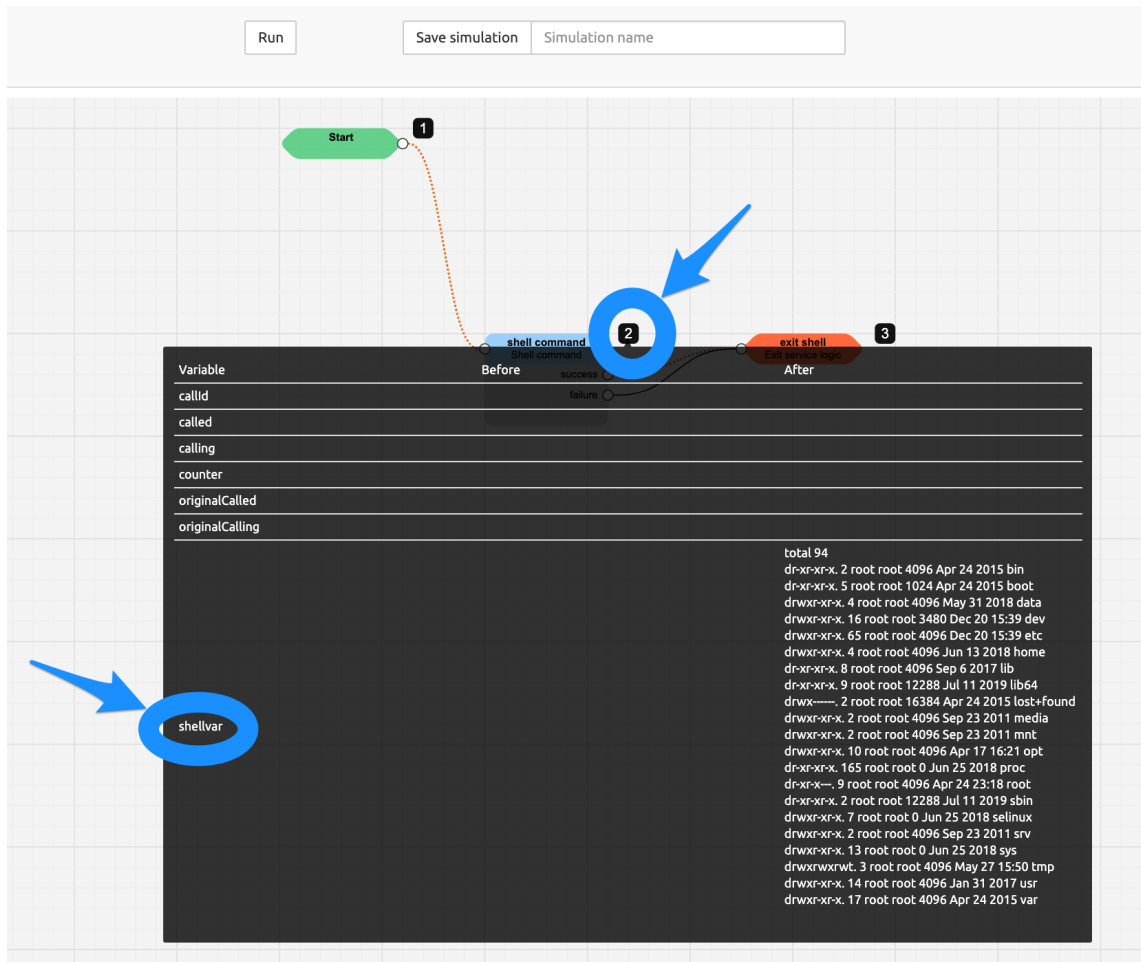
Run

Save simulation

Simulation name

Start

1

shell command
Shell command

2

success

failure

exit shell
Exit service logic

3

| Variable | Before | After |
|---|---|---|
| callId | | |
| called | | |
| calling | | |
| counter | | |
| originalCalled | | |
| originalCalling | | |
| shellvar | | total 94<br>dr-xr-xr-x. 2 root root 4096 Apr 24 2015 bin<br>dr-xr-xr-x. 5 root root 1024 Apr 24 2015 boot<br>drwxr-xr-x. 4 root root 4096 May 31 2018 data<br>drwxr-xr-x. 16 root root 3480 Dec 20 15:39 dev<br>drwxr-xr-x. 65 root root 4096 Dec 20 15:39 etc<br>drwxr-xr-x. 4 root root 4096 Jun 13 2018 home<br>dr-xr-xr-x. 8 root root 4096 Sep 6 2017 lib<br>dr-xr-xr-x. 9 root root 12288 Jul 11 2019 lib64<br>drwx------. 2 root root 16384 Apr 24 2015 lost+found<br>drwxr-xr-x. 2 root root 4096 Sep 23 2011 media<br>drwxr-xr-x. 2 root root 4096 Sep 23 2011 mnt<br>drwxr-xr-x. 10 root root 4096 Apr 17 16:21 opt<br>dr-xr-xr-x. 165 root root 0 Jun 25 2018 proc<br>dr-xr-x---. 9 root root 4096 Apr 24 23:18 root<br>dr-xr-xr-x. 2 root root 12288 Jul 11 2019 sbin<br>drwxr-xr-x. 7 root root 0 Jun 25 2018 selinux<br>drwxr-xr-x. 2 root root 4096 Sep 23 2011 srv<br>drwxr-xr-x. 13 root root 0 Jun 25 2018 sys<br>drwxrwxrwt. 3 root root 4096 May 27 15:50 tmp<br>drwxr-xr-x. 14 root root 4096 Jan 31 2017 usr<br>drwxr-xr-x. 17 root root 4096 Apr 24 2015 var |